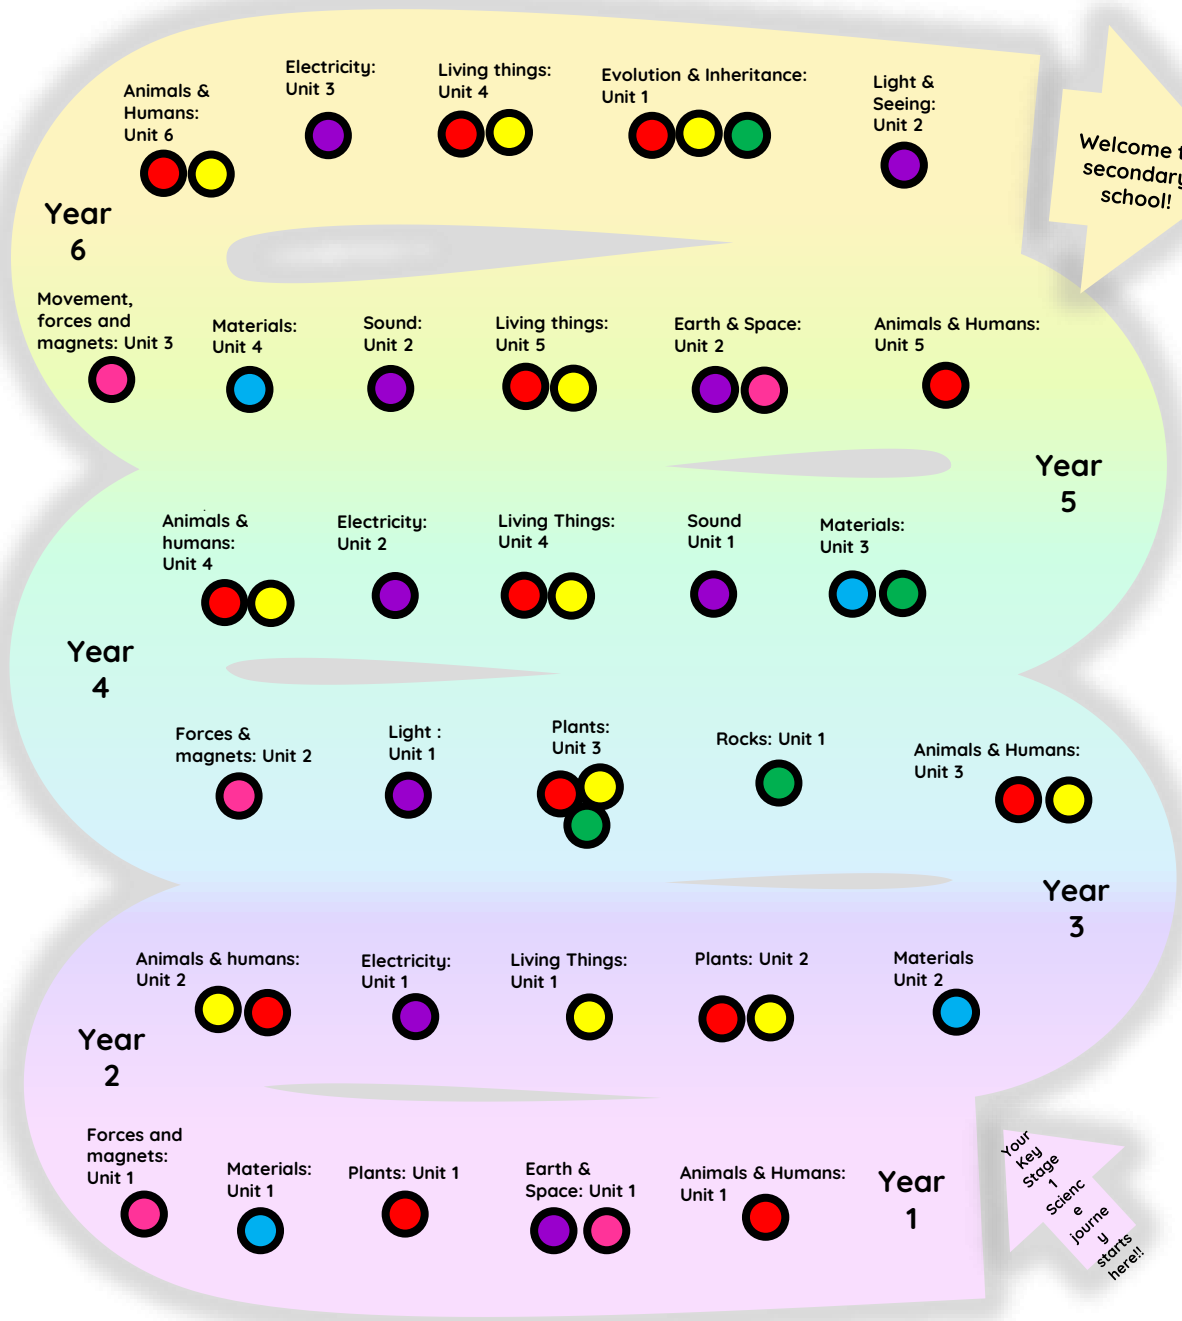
Animals & Humans: Unit 6

Electricity: Unit 3

Living things: Unit 4

Evolution & Inheritance: Unit 1

Light & Seeing: Unit 2

Welcome t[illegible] secondar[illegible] school!

Year 6

Movement, forces and magnets: Unit 3

Materials: Unit 4

Sound: Unit 2

Living things: Unit 5

Earth & Space: Unit 2

Animals & Humans: Unit 5

Year 5

Animals & humans: Unit 4

Electricity: Unit 2

Living Things: Unit 4

Sound Unit 1

Materials: Unit 3

Year 4

Forces & magnets: Unit 2

Light : Unit 1

Plants: Unit 3

Rocks: Unit 1

Animals & Humans: Unit 3

Year 3

Animals & humans: Unit 2

Electricity: Unit 1

Living Things: Unit 1

Plants: Unit 2

Materials Unit 2

Year 2

Forces and magnets: Unit 1

Materials: Unit 1

Plants: Unit 1

Earth & Space: Unit 1

Animals & Humans: Unit 1

Year 1

Your Key Stage 1 Science journey starts here!!